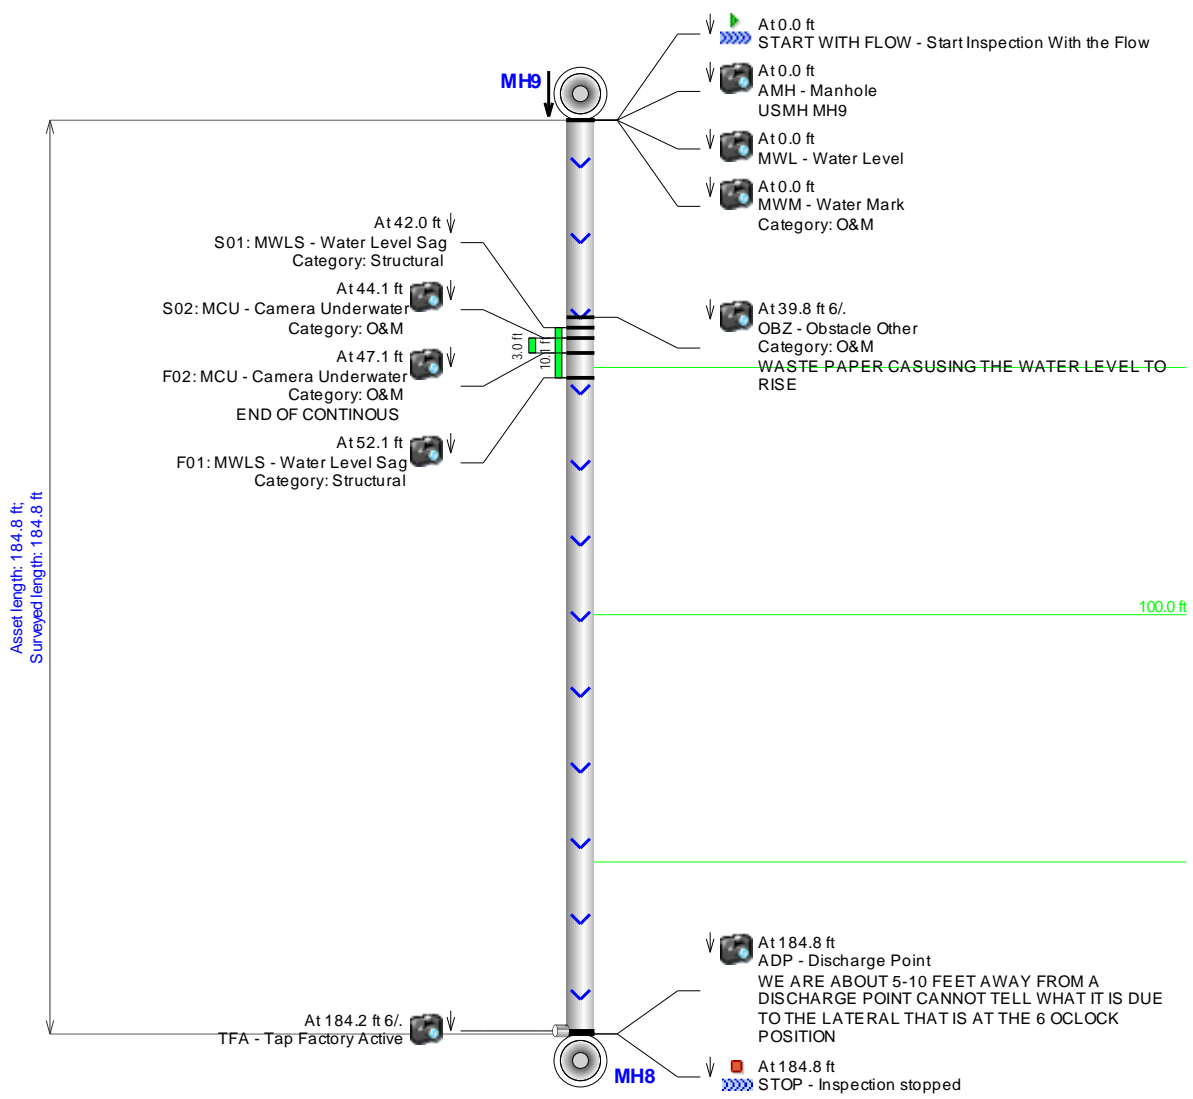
At 0.0 ft
START WITH FLOW - Start Inspection With the Flow

MH9

At 0.0 ft
AMH - Manhole
USMH MH9

At 0.0 ft
MWL - Water Level

At 0.0 ft
MWM - Water Mark
Category: O&M

At 42.0 ft
S01: MWLS - Water Level Sag
Category: Structural

At 44.1 ft
S02: MCU - Camera Underwater
Category: O&M

At 39.8 ft 6/.
OBZ - Obstacle Other
Category: O&M
WASTE PAPER CASUSING THE WATER LEVEL TO RISE

At 47.1 ft
F02: MCU - Camera Underwater
Category: O&M
END OF CONTINOUS

3.0 ft
10.1 ft

At 52.1 ft
F01: MWLS - Water Level Sag
Category: Structural

Asset length: 184.8 ft;
Surveyed length: 184.8 ft

100.0 ft

At 184.8 ft
ADP - Discharge Point
WE ARE ABOUT 5-10 FEET AWAY FROM A DISCHARGE POINT CANNOT TELL WHAT IT IS DUE TO THE LATERAL THAT IS AT THE 6 OCLOCK POSITION

At 184.2 ft 6/.
TFA - Tap Factory Active

MH8

At 184.8 ft
STOP - Inspection stopped